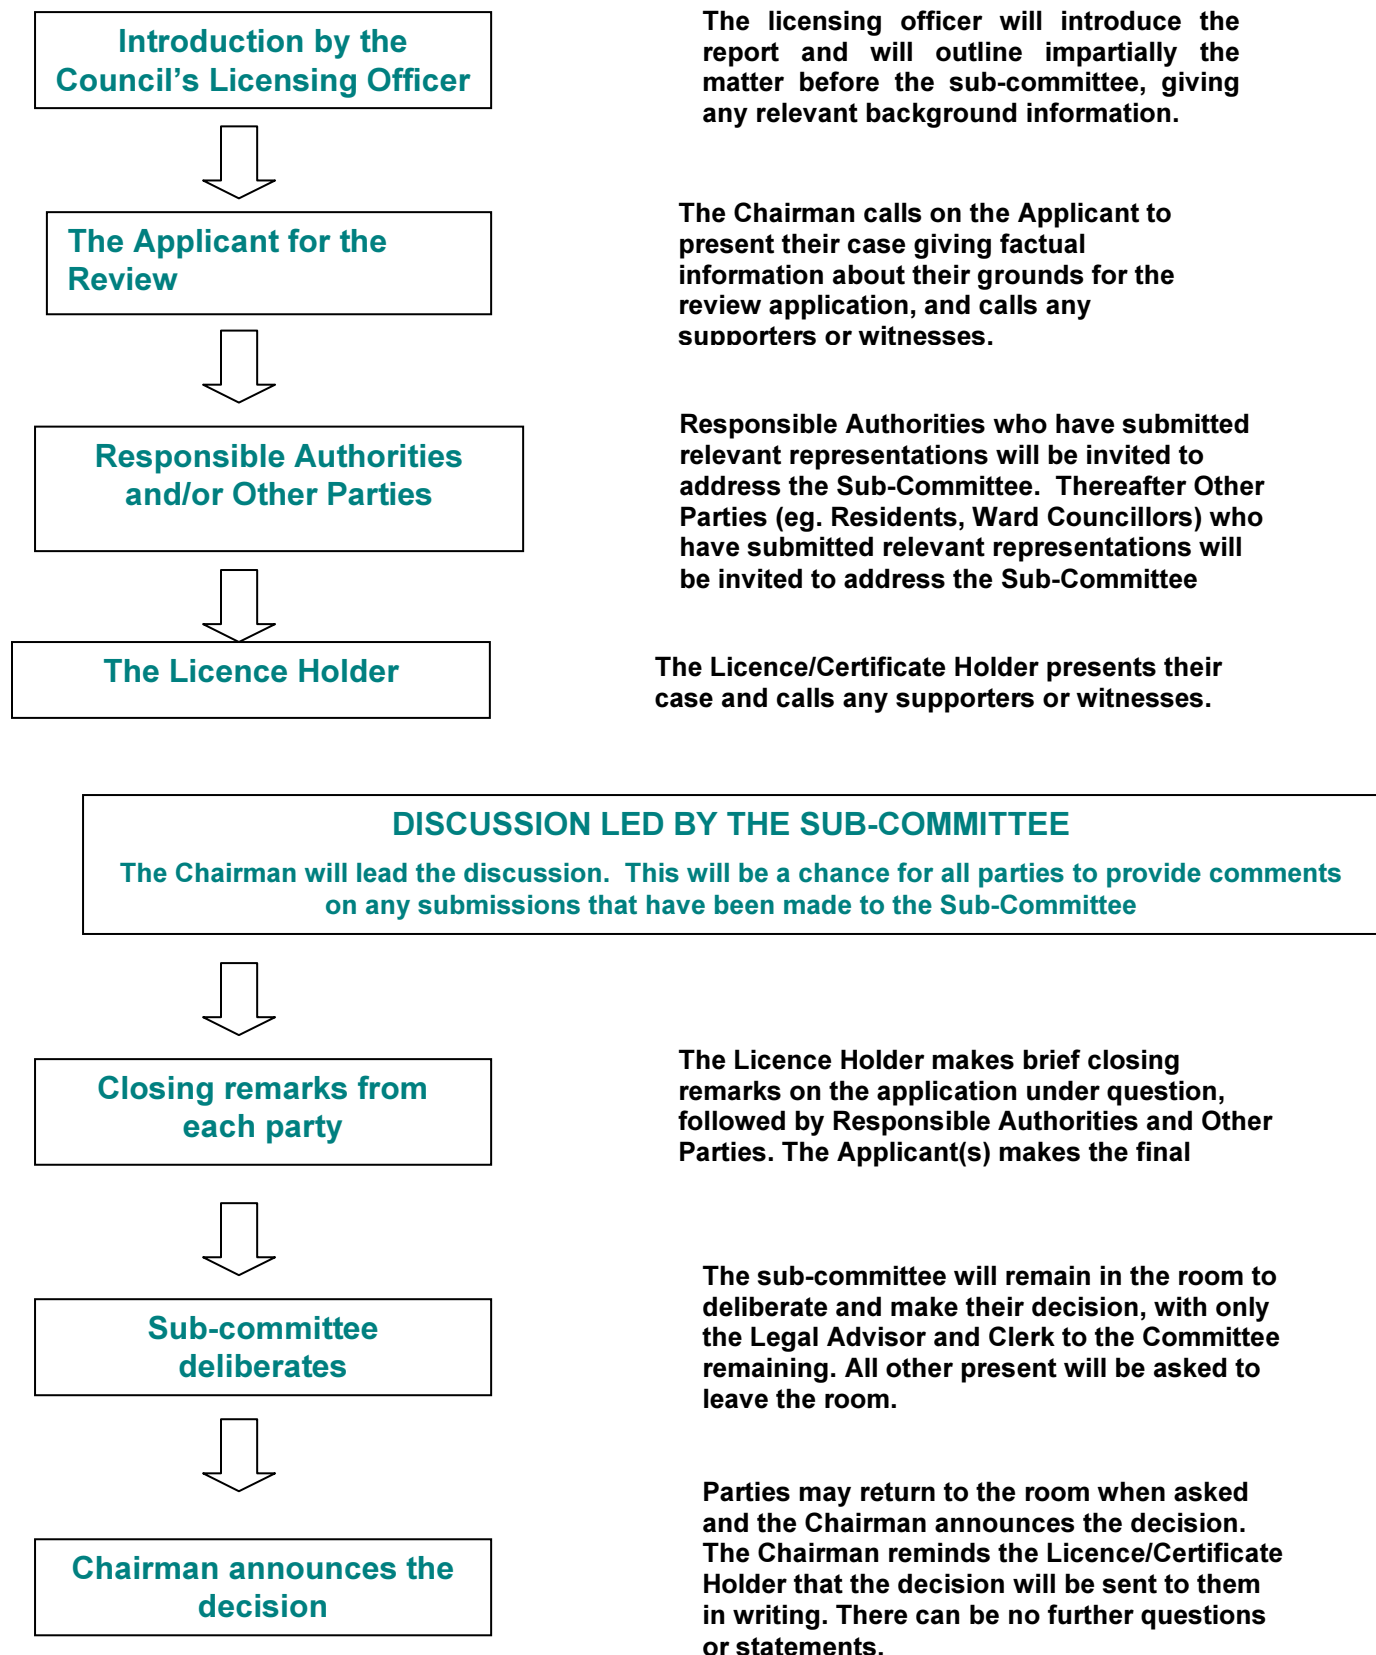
Introduction by the Council's Licensing Officer

The licensing officer will introduce the report and will outline impartially the matter before the sub-committee, giving any relevant background information.

The Applicant for the Review

The Chairman calls on the Applicant to present their case giving factual information about their grounds for the review application, and calls any supporters or witnesses.

Responsible Authorities and/or Other Parties

Responsible Authorities who have submitted relevant representations will be invited to address the Sub-Committee. Thereafter Other Parties (eg. Residents, Ward Councillors) who have submitted relevant representations will be invited to address the Sub-Committee

The Licence Holder

The Licence/Certificate Holder presents their case and calls any supporters or witnesses.

DISCUSSION LED BY THE SUB-COMMITTEE

The Chairman will lead the discussion. This will be a chance for all parties to provide comments on any submissions that have been made to the Sub-Committee

Closing remarks from each party

The Licence Holder makes brief closing remarks on the application under question, followed by Responsible Authorities and Other Parties. The Applicant(s) makes the final

Sub-committee deliberates

The sub-committee will remain in the room to deliberate and make their decision, with only the Legal Advisor and Clerk to the Committee remaining. All other present will be asked to leave the room.

Chairman announces the decision

Parties may return to the room when asked and the Chairman announces the decision. The Chairman reminds the Licence/Certificate Holder that the decision will be sent to them in writing. There can be no further questions or statements.